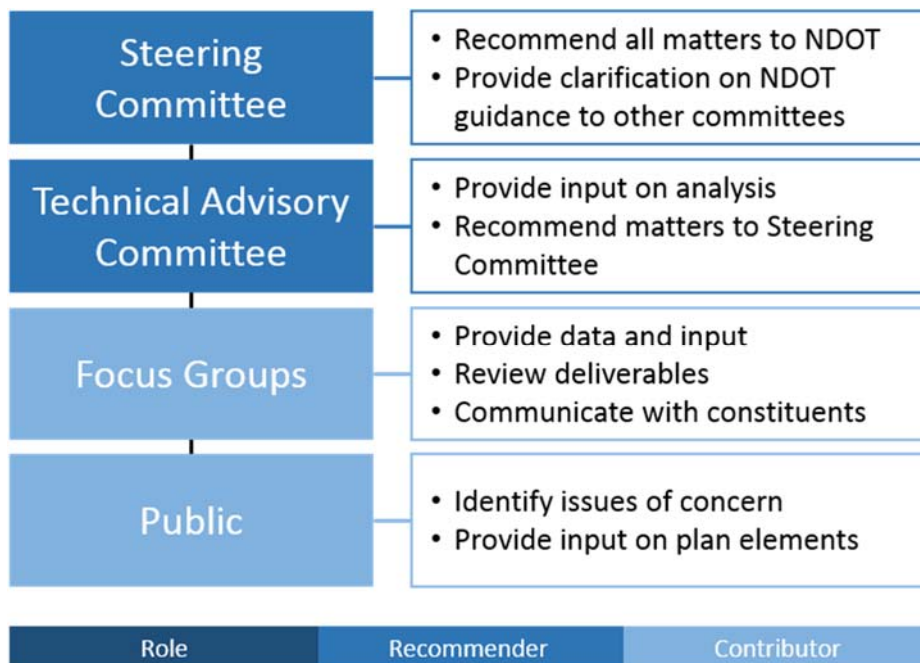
Steering Committee

• Recommend all matters to NDOT
• Provide clarification on NDOT guidance to other committees

Technical Advisory Committee

• Provide input on analysis
• Recommend matters to Steering Committee

Focus Groups

• Provide data and input
• Review deliverables
• Communicate with constituents

Public

• Identify issues of concern
• Provide input on plan elements

Role | Recommender | Contributor